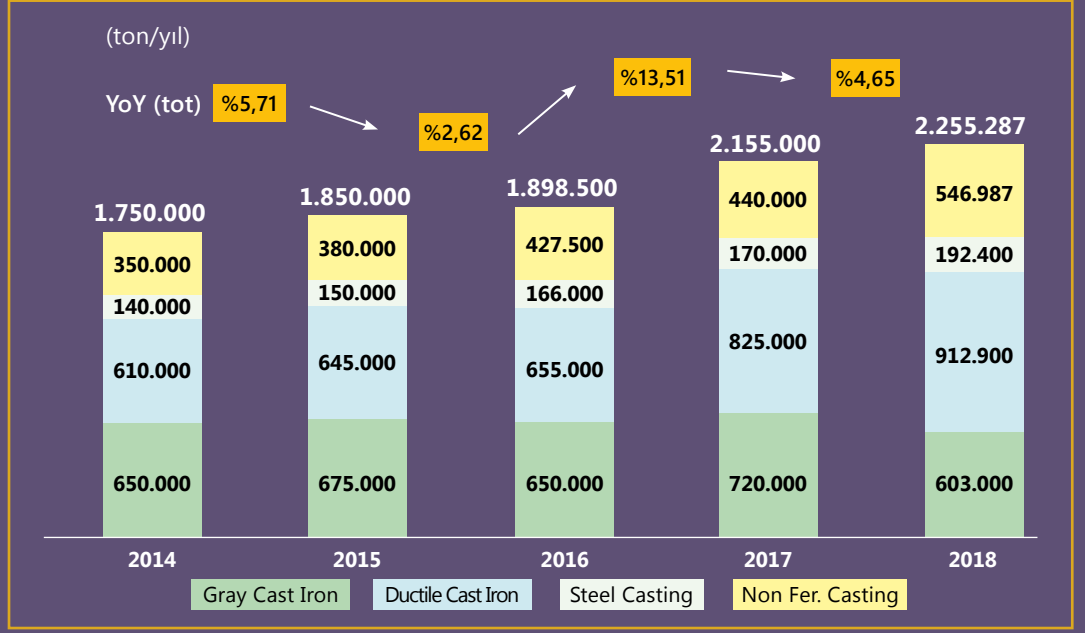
(ton/yıl)

YoY (tot) %5,71 %2,62 %13,51 %4,65

1.750.000
350.000
140.000
610.000
650.000
2014

1.850.000
380.000
150.000
645.000
675.000
2015

1.898.500
427.500
166.000
655.000
650.000
2016

2.155.000
440.000
170.000
825.000
720.000
2017

2.255.287
546.987
192.400
912.900
603.000
2018

Gray Cast Iron
Ductile Cast Iron
Steel Casting
Non Fer. Casting